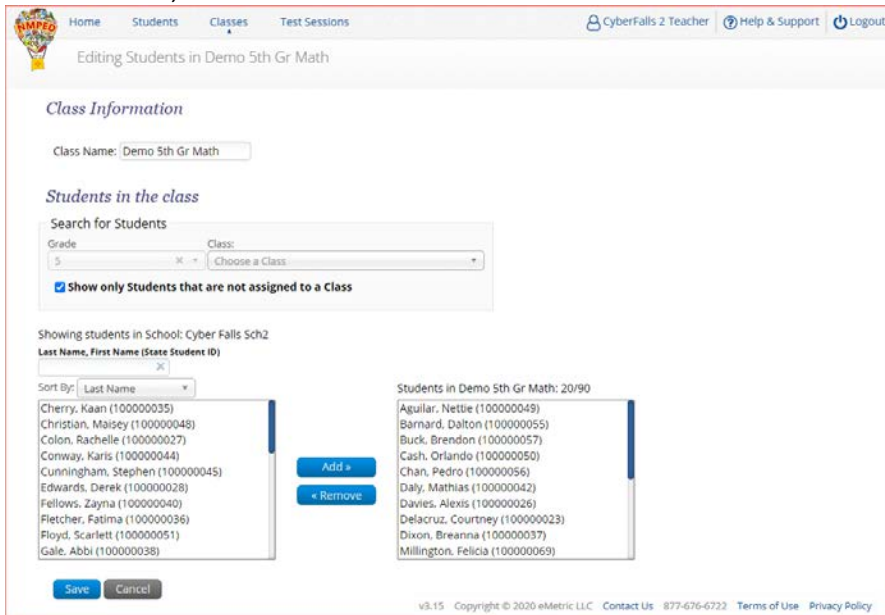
NMPED

Home Students Classes Test Sessions

CyberFalls 2 Teacher Help & Support Logout

Editing Students in Demo 5th Gr Math

Class Information

Class Name: Demo 5th Gr Math

Students in the class

Search for Students

Grade
5

Class:
Choose a Class

Show only Students that are not assigned to a Class

Showing students in School: Cyber Falls Sch2

Last Name, First Name (State Student ID)

Sort By: Last Name

Cherry, Kaan (100000035)
Christian, Maisey (100000048)
Colon, Rachelle (100000027)
Conway, Karis (100000044)
Cunningham, Stephen (100000045)
Edwards, Derek (100000028)
Fellows, Zayna (100000040)
Fletcher, Fatima (100000036)
Floyd, Scarlett (100000051)
Gale, Abbi (100000038)

Add »

« Remove

Students in Demo 5th Gr Math: 20/90

Aguilar, Nettie (100000049)
Barnard, Dalton (100000055)
Buck, Brendon (100000057)
Cash, Orlando (100000050)
Chan, Pedro (100000056)
Daly, Mathias (100000042)
Davies, Alexis (100000026)
Delacruz, Courtney (100000023)
Dixon, Breanna (100000037)
Millington, Felicia (100000069)

Save Cancel

v3.15 Copyright © 2020 eMetric LLC Contact Us 877-676-6722 Terms of Use Privacy Policy